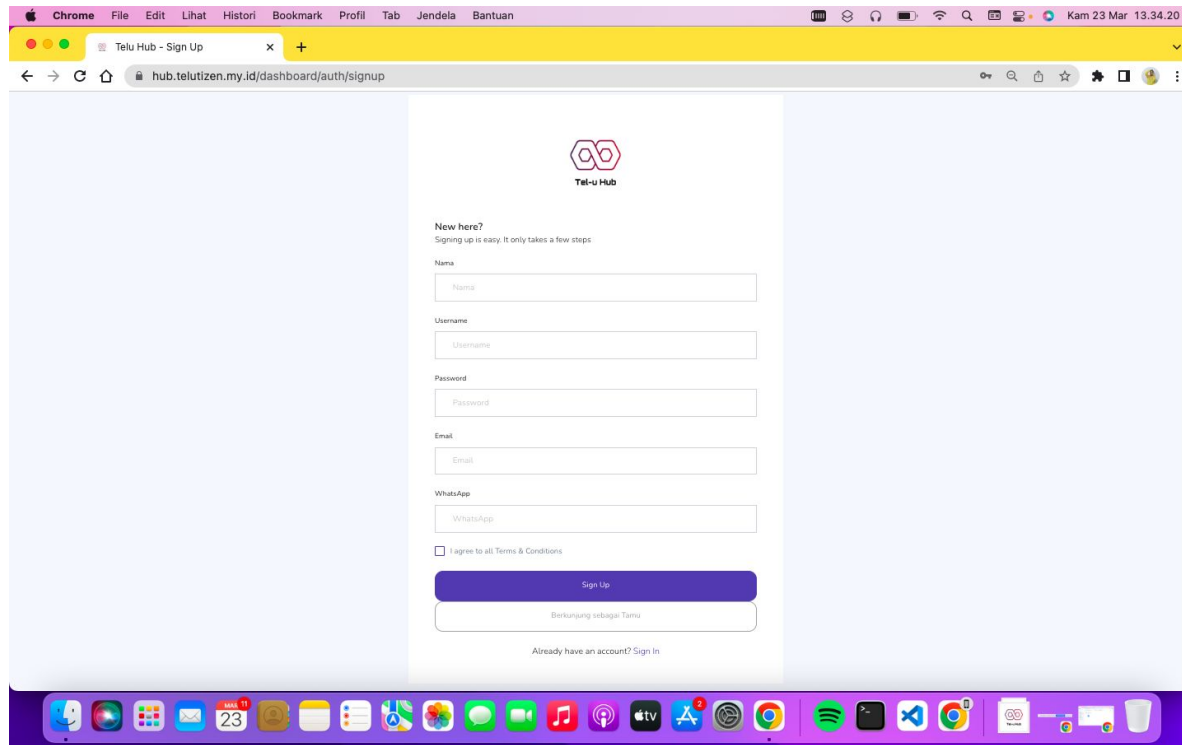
Chrome File Edit Lihat Histori Bookmark Profil Tab Jendela Bantuan
Kam 23 Mar 13.34.20

Telu Hub - Sign Up

hub.telutizen.my.id/dashboard/auth/signup

Tel-u Hub

New here?
Signing up is easy. It only takes a few steps

Nama
Nama

Username
Username

Password
Password

Email
Email

WhatsApp
WhatsApp

I agree to all Terms & Conditions

Sign Up

Berkunjung sebagai Tamu

Already have an account? Sign In

MAR 23 11

2